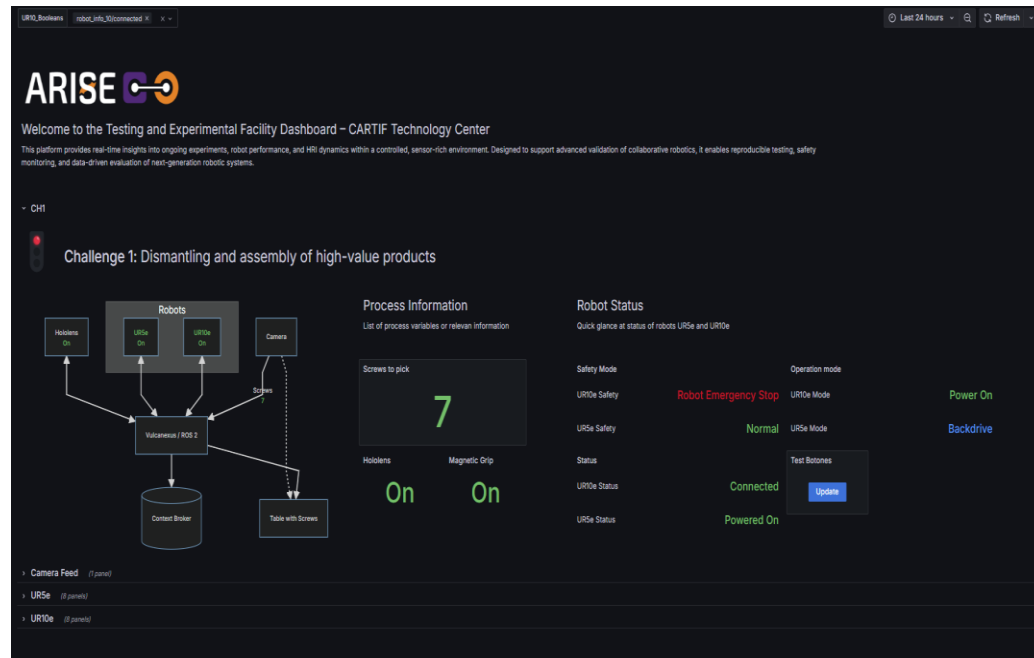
UR10_Booleans robot_info_10/connected × × ⌄

Last 24 hours ⌄ Refresh

ARISE

Welcome to the Testing and Experimental Facility Dashboard – CARTIF Technology Center

This platform provides real-time insights into ongoing experiments, robot performance, and HRI dynamics within a controlled, sensor-rich environment. Designed to support advanced validation of collaborative robotics, it enables reproducible testing, safety monitoring, and data-driven evaluation of next-generation robotic systems.

⌄ CH1

Challenge 1: Dismantling and assembly of high-value products

Robots

Hololens On

UR5e On

UR10e On

Camera

Screws 7

Vulcanexus / ROS 2

Context Broker

Table with Screws

Process Information

List of process variables or relevan information

Screws to pick

7

Hololens

On

Magnetic Grip

On

Robot Status

Quick glance at status of robots UR5e and UR10e

Safety Mode

UR10e Safety Robot Emergency Stop

UR5e Safety Normal

Status

UR10e Status Connected

UR5e Status Powered On

Operation mode

UR10e Mode Power On

UR5e Mode Backdrive

Test Botones

Update

› Camera Feed (1 panel)

› UR5e (8 panels)

› UR10e (8 panels)